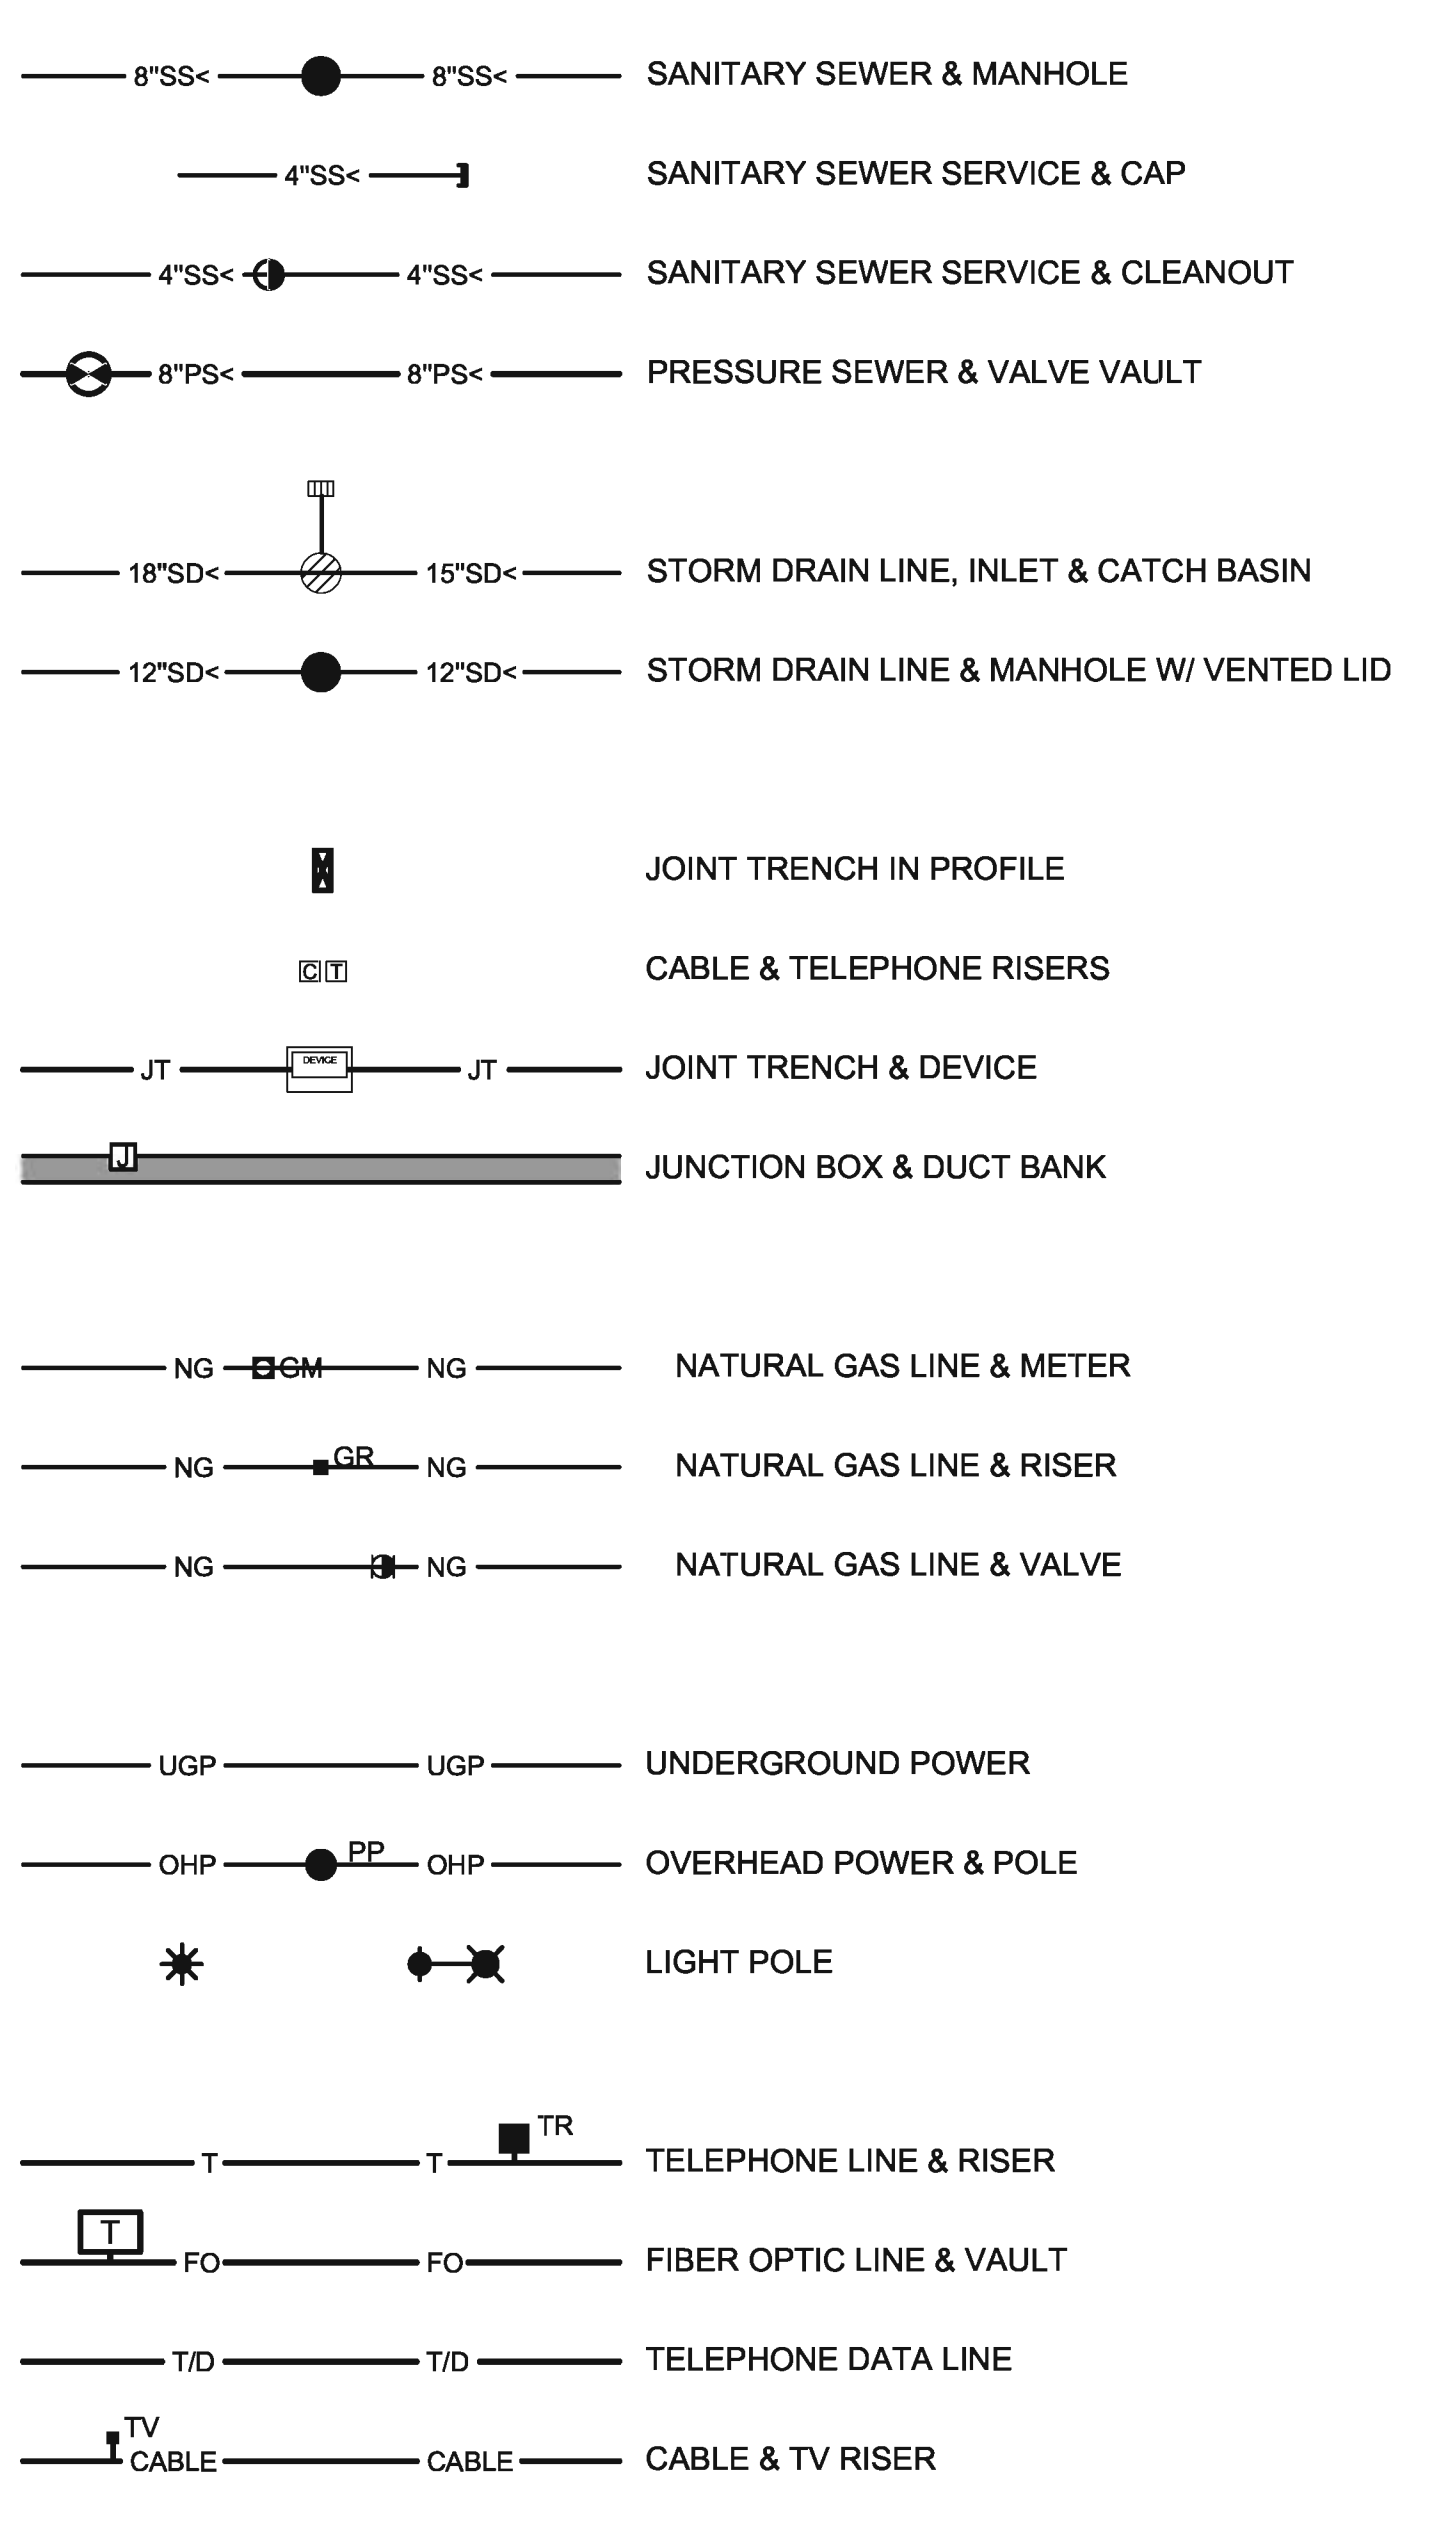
8"SS< 8"SS< SANITARY SEWER & MANHOLE

4"SS< SANITARY SEWER SERVICE & CAP

4"SS< 4"SS< SANITARY SEWER SERVICE & CLEANOUT

8"PS< 8"PS< PRESSURE SEWER & VALVE VAULT

18"SD< 15"SD< STORM DRAIN LINE, INLET & CATCH BASIN

12"SD< 12"SD< STORM DRAIN LINE & MANHOLE W/ VENTED LID

JOINT TRENCH IN PROFILE

C T CABLE & TELEPHONE RISERS

JT DEVICE JT JOINT TRENCH & DEVICE

J JUNCTION BOX & DUCT BANK

NG GM NG NATURAL GAS LINE & METER

NG GR NG NATURAL GAS LINE & RISER

NG NG NATURAL GAS LINE & VALVE

UGP UGP UNDERGROUND POWER

OHP PP OHP OVERHEAD POWER & POLE

LIGHT POLE

TR
T T TELEPHONE LINE & RISER

T
FO FO FIBER OPTIC LINE & VAULT

T/D T/D TELEPHONE DATA LINE

TV
CABLE CABLE CABLE & TV RISER